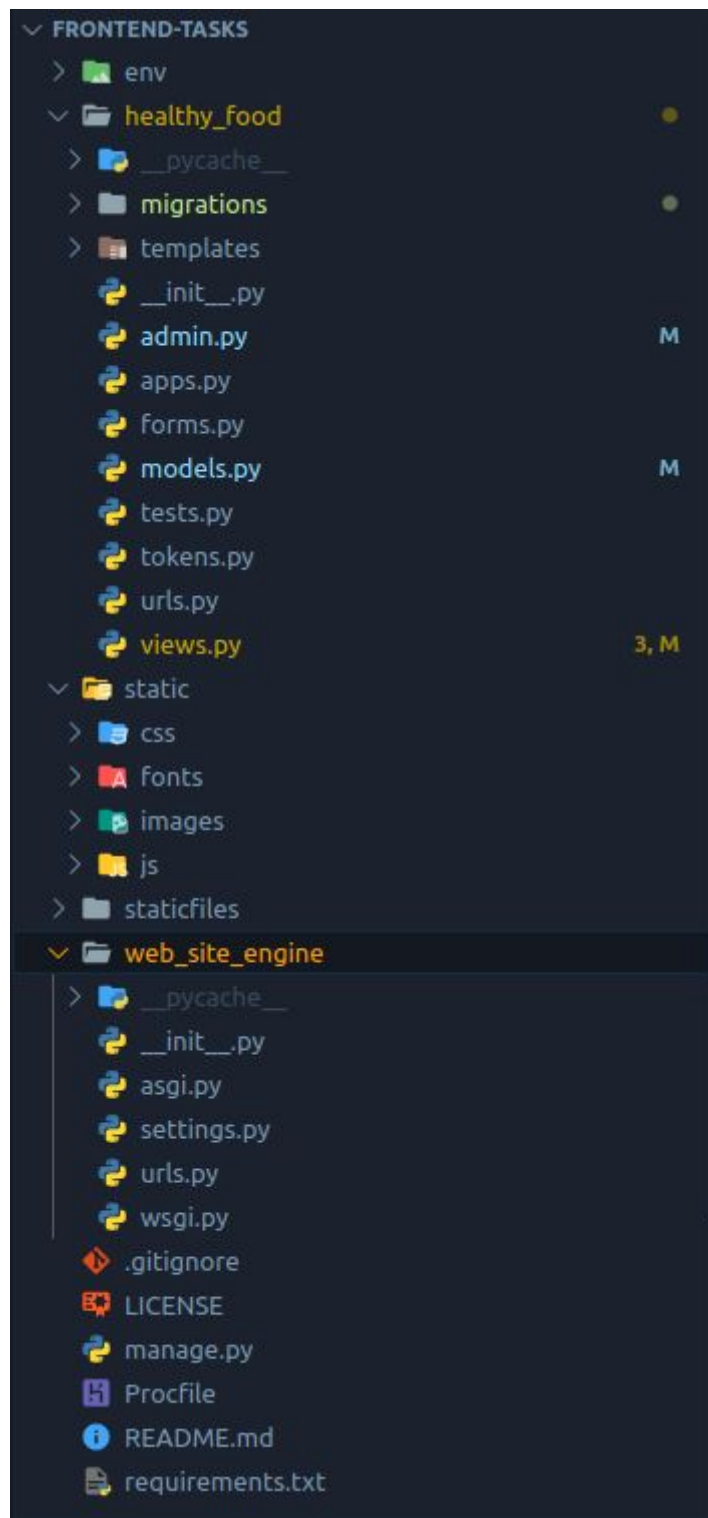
FRONTEND-TASKS
env
healthy_food
__pycache__
migrations
templates
__init__.py
admin.py M
apps.py
forms.py
models.py M
tests.py
tokens.py
urls.py
views.py 3, M
static
css
fonts
images
js
staticfiles
web_site_engine
__pycache__
__init__.py
asgi.py
settings.py
urls.py
wsgi.py
.gitignore
LICENSE
manage.py
Procfile
README.md
requirements.txt